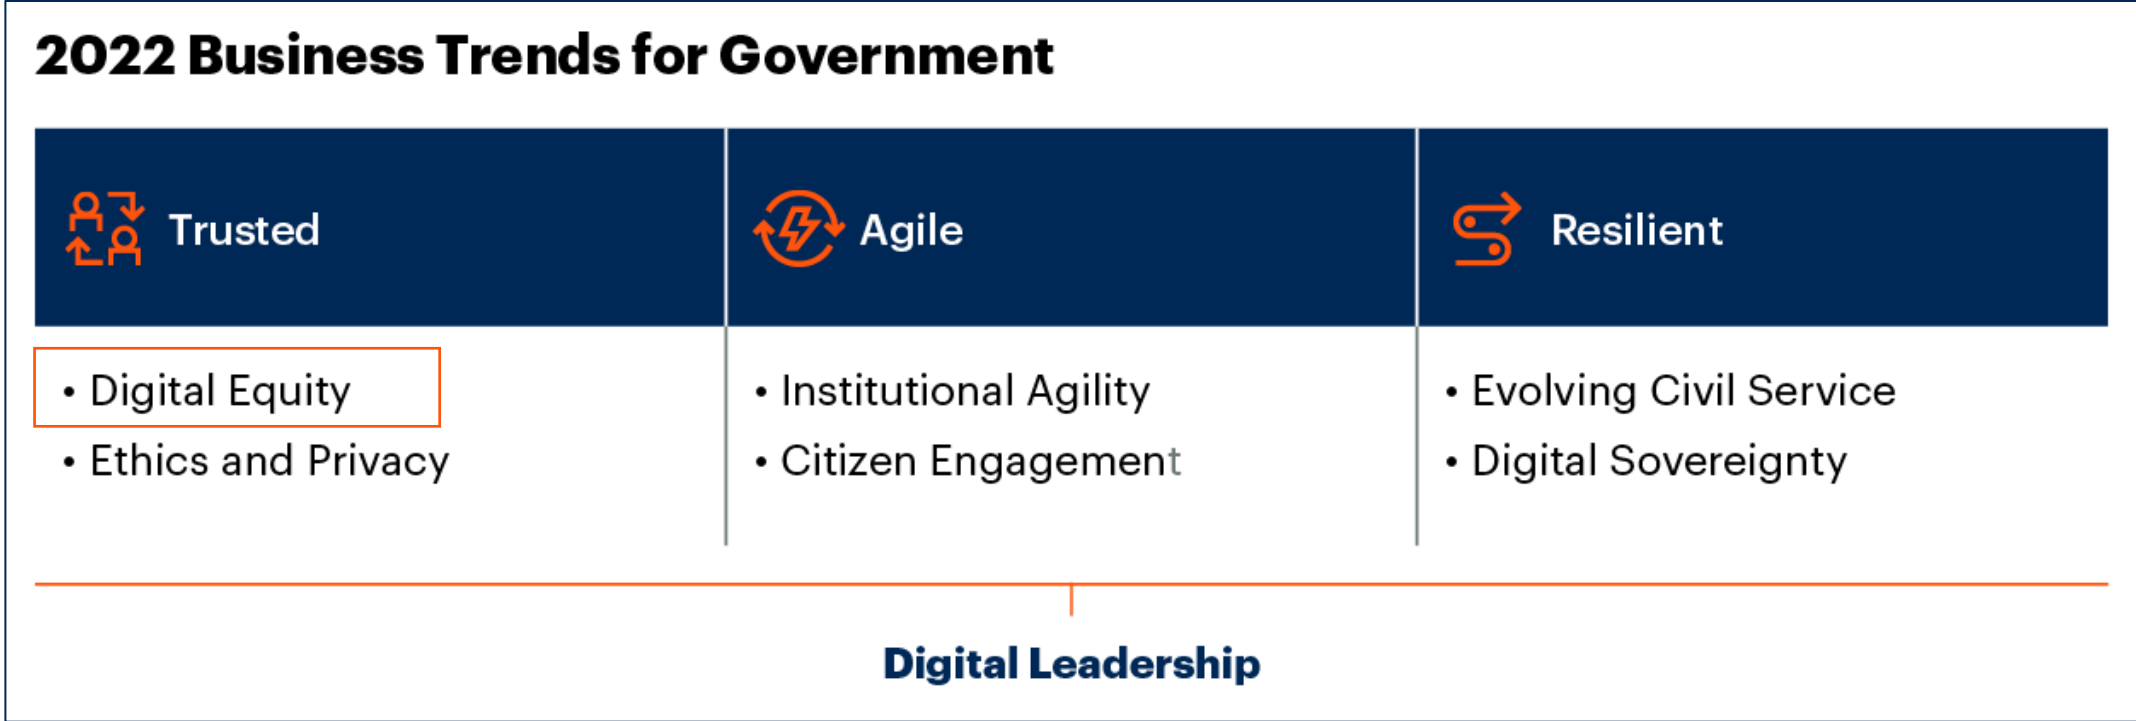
2022 Business Trends for Government

| Trusted | Agile | Resilient |
|---|---|---|
| • Digital Equity<br>• Ethics and Privacy | • Institutional Agility<br>• Citizen Engagement | • Evolving Civil Service<br>• Digital Sovereignty |

Digital Leadership